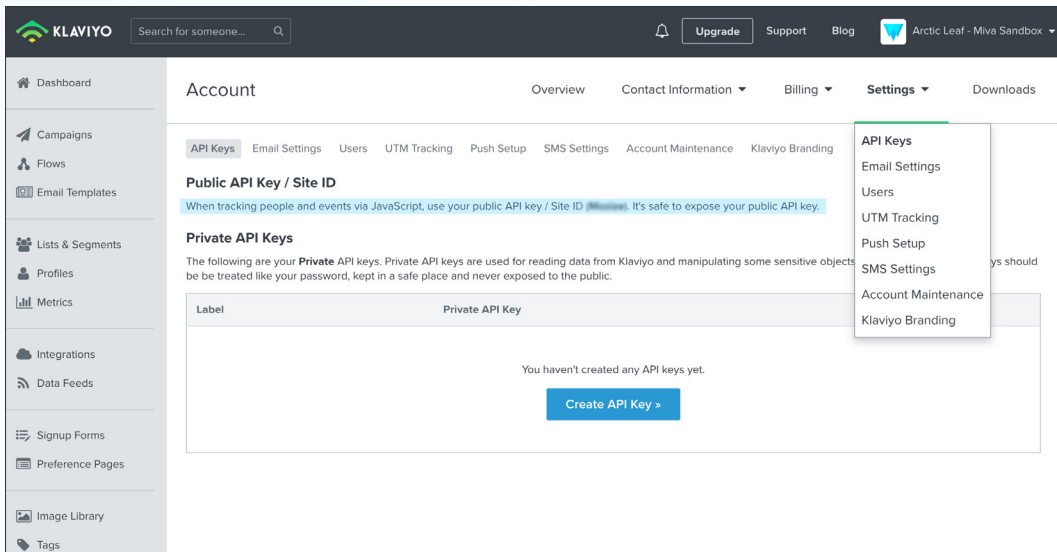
KLAVIYO

Search for someone...

Upgrade

Support

Blog

Arctic Leaf - Miva Sandbox

Dashboard

Campaigns

Flows

Email Templates

Lists & Segments

Profiles

Metrics

Integrations

Data Feeds

Signup Forms

Preference Pages

Image Library

Tags

Account

Overview

Contact Information ▾

Billing ▾

Settings ▾

Downloads

API Keys Email Settings Users UTM Tracking Push Setup SMS Settings Account Maintenance Klaviyo Branding

API Keys
Email Settings
Users
UTM Tracking
Push Setup
SMS Settings
Account Maintenance
Klaviyo Branding

Public API Key / Site ID

When tracking people and events via JavaScript, use your public API key / Site ID ([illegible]). It's safe to expose your public API key.

Private API Keys

The following are your **Private** API keys. Private API keys are used for reading data from Klaviyo and manipulating some sensitive objects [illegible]ys should be be treated like your password, kept in a safe place and never exposed to the public.

| Label | Private API Key |
|---|---|

You haven't created any API keys yet.

Create API Key »